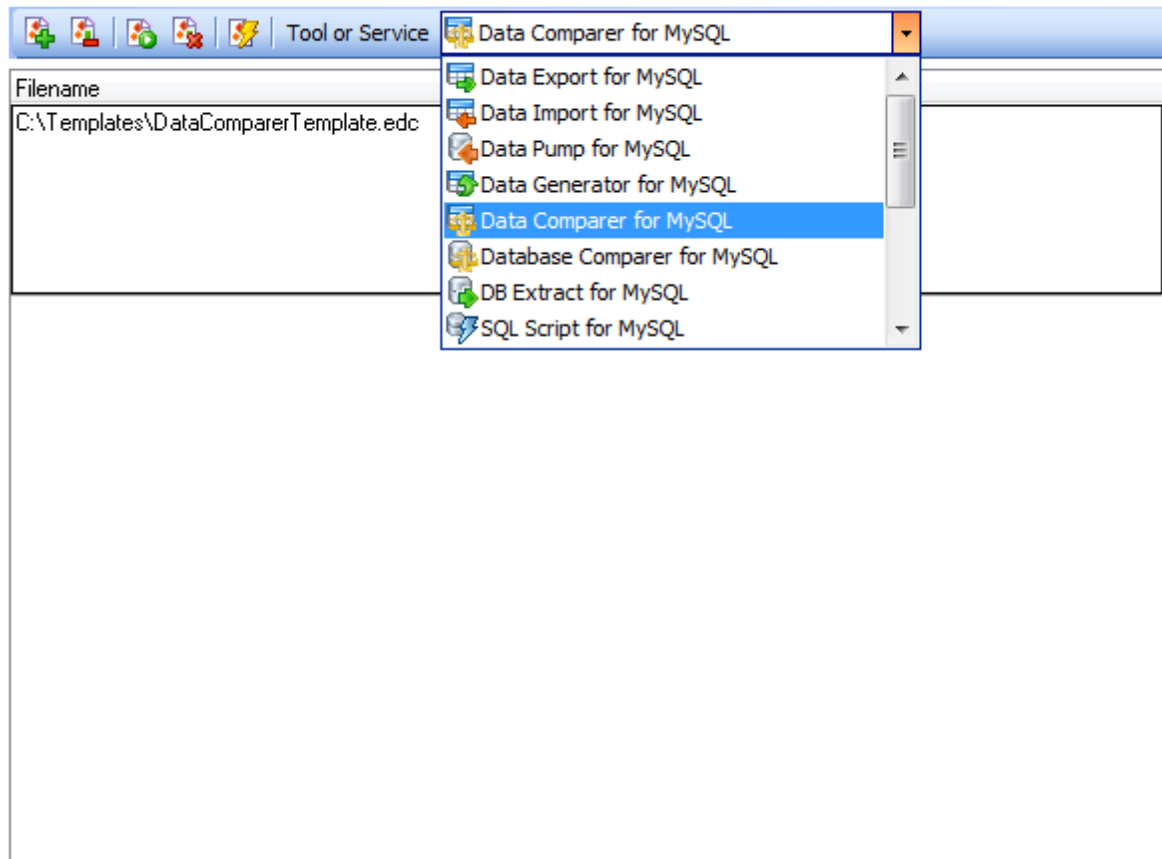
Tool or Service Data Comparer for MySQL

Filename
C:\Templates\DataComparerTemplate.edc

Data Export for MySQL
Data Import for MySQL
Data Pump for MySQL
Data Generator for MySQL
Data Comparer for MySQL
Database Comparer for MySQL
DB Extract for MySQL
SQL Script for MySQL